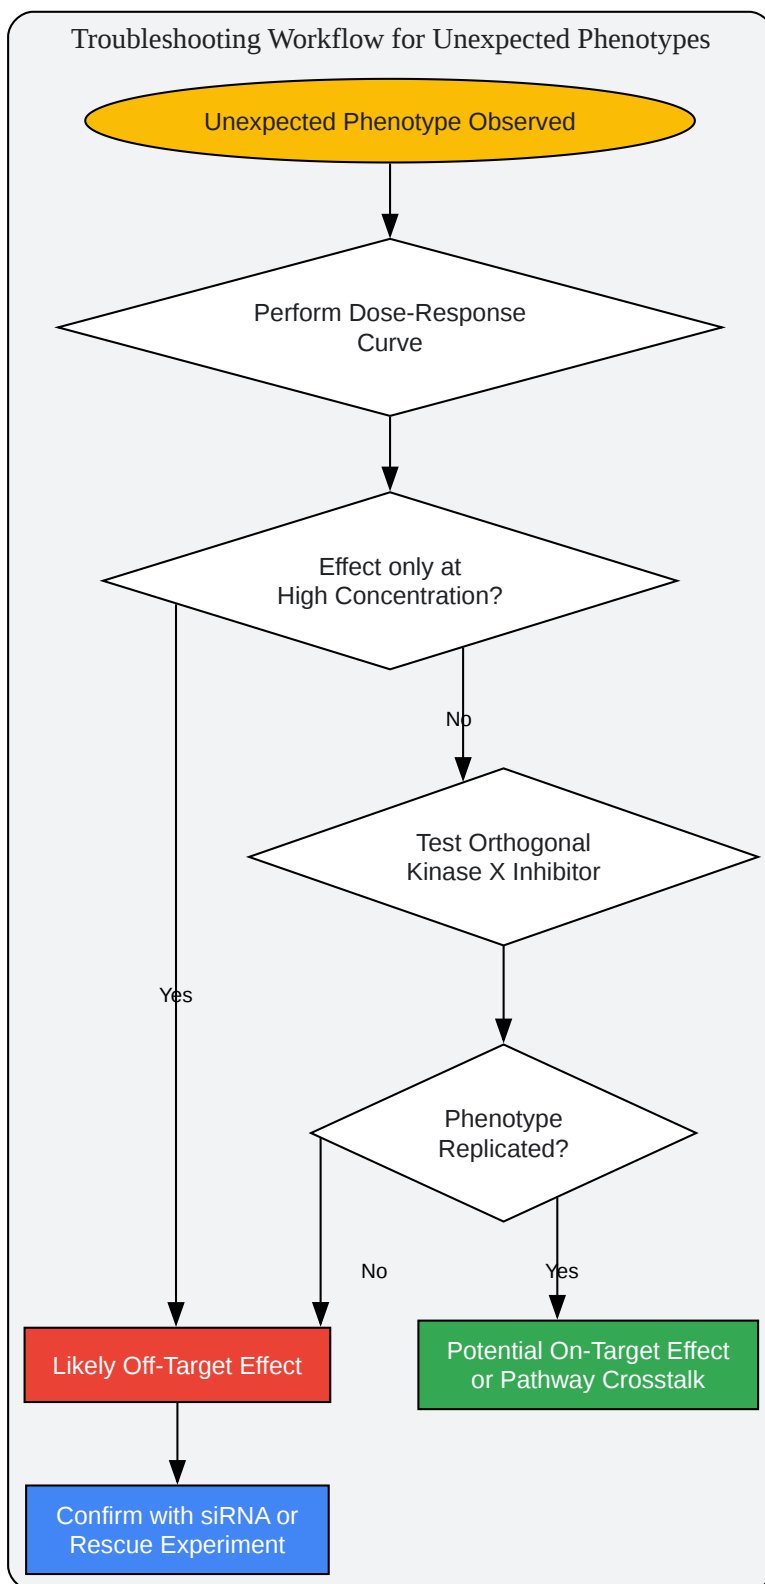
Troubleshooting Workflow for Unexpected Phenotypes

Unexpected Phenotype Observed

Perform Dose-Response Curve

Effect only at High Concentration?

No

Test Orthogonal Kinase X Inhibitor

Yes

Phenotype Replicated?

No

Yes

Likely Off-Target Effect

Potential On-Target Effect or Pathway Crosstalk

Confirm with siRNA or Rescue Experiment